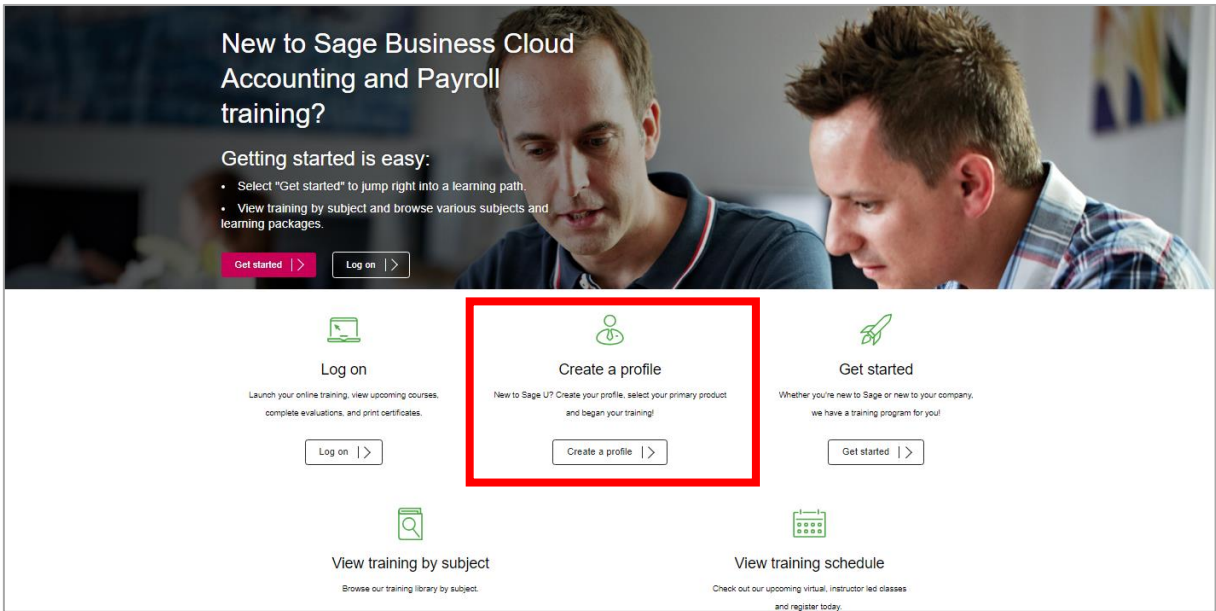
New to Sage Business Cloud Accounting and Payroll training?

Getting started is easy:

• Select "Get started" to jump right into a learning path.

• View training by subject and browse various subjects and learning packages.

Get started

Log on

Log on

Launch your online training, view upcoming courses, complete evaluations, and print certificates.

Log on

Create a profile

New to Sage U? Create your profile, select your primary product and began your training!

Create a profile

Get started

Whether you're new to Sage or new to your company, we have a training program for you!

Get started

View training by subject

Browse our training library by subject.

View training schedule

Check out our upcoming virtual, instructor led classes and register today.